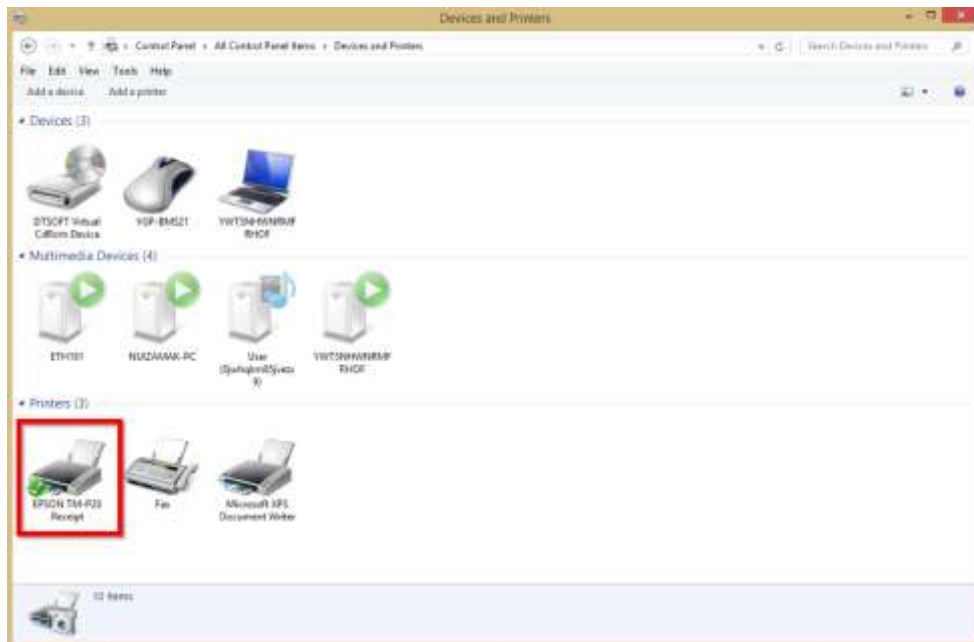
Devices and Printers

Control Panel › All Control Panel Items › Devices and Printers

Search Devices and Printers

File Edit View Tools Help

Add a device Add a printer

Devices (3)

DTSOFT Virtual CdRom Device

VGP-BMS21

YWTSNHWNRMF RHOF

Multimedia Devices (4)

ETH101

NIAZAMAK-PC

User (Sjvhqbm85jvezx 9)

YWTSNHWNRMF RHOF

Printers (3)

EPSON TM-P20 Receipt

Fax

Microsoft XPS Document Writer

10 items